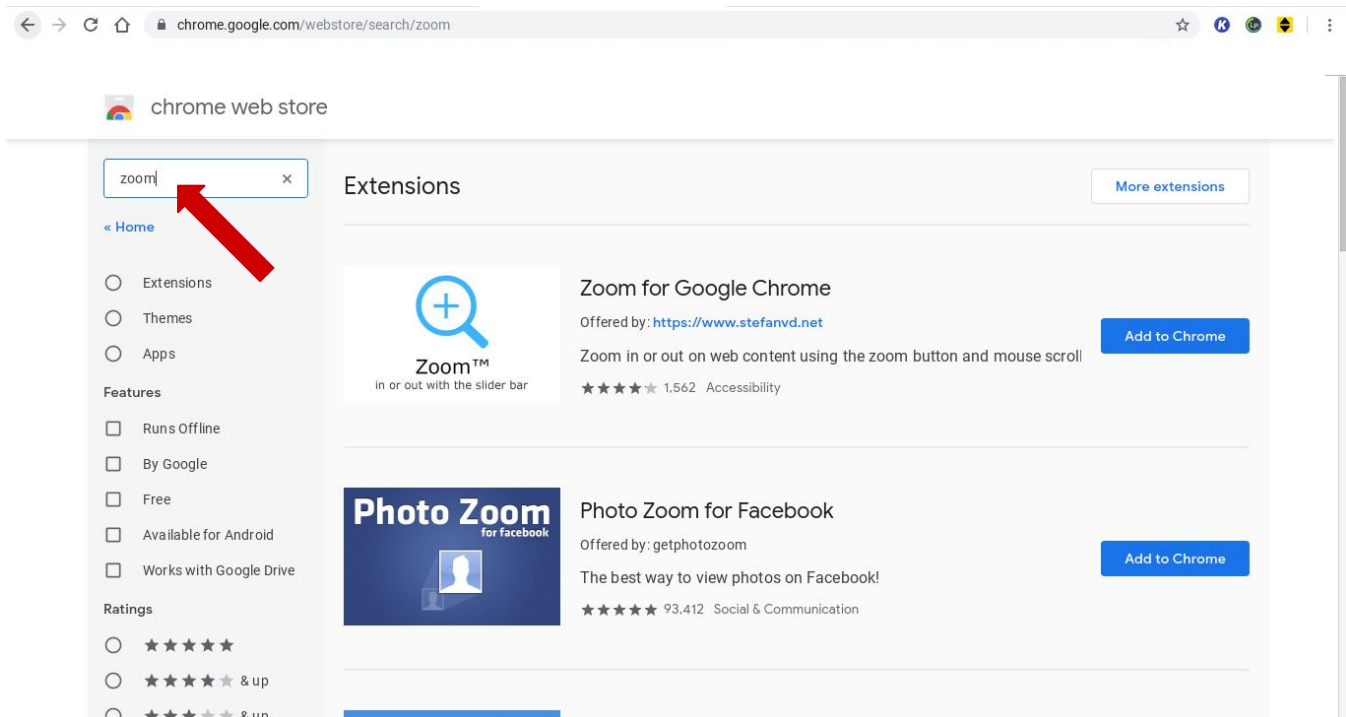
chrome.google.com/webstore/search/zoom

chrome web store

zoom

« Home

Extensions
Themes
Apps

Features

Runs Offline
By Google
Free
Available for Android
Works with Google Drive

Ratings

★★★★★
★★★★★ & up
★★★★★ & up

Extensions

More extensions

Zoom™
in or out with the slider bar

Zoom for Google Chrome
Offered by: https://www.stefanvd.net
Zoom in or out on web content using the zoom button and mouse scroll
★★★★★ 1,562 Accessibility

Add to Chrome

Photo Zoom
for facebook

Photo Zoom for Facebook
Offered by: getphotozoom
The best way to view photos on Facebook!
★★★★★ 93,412 Social & Communication

Add to Chrome